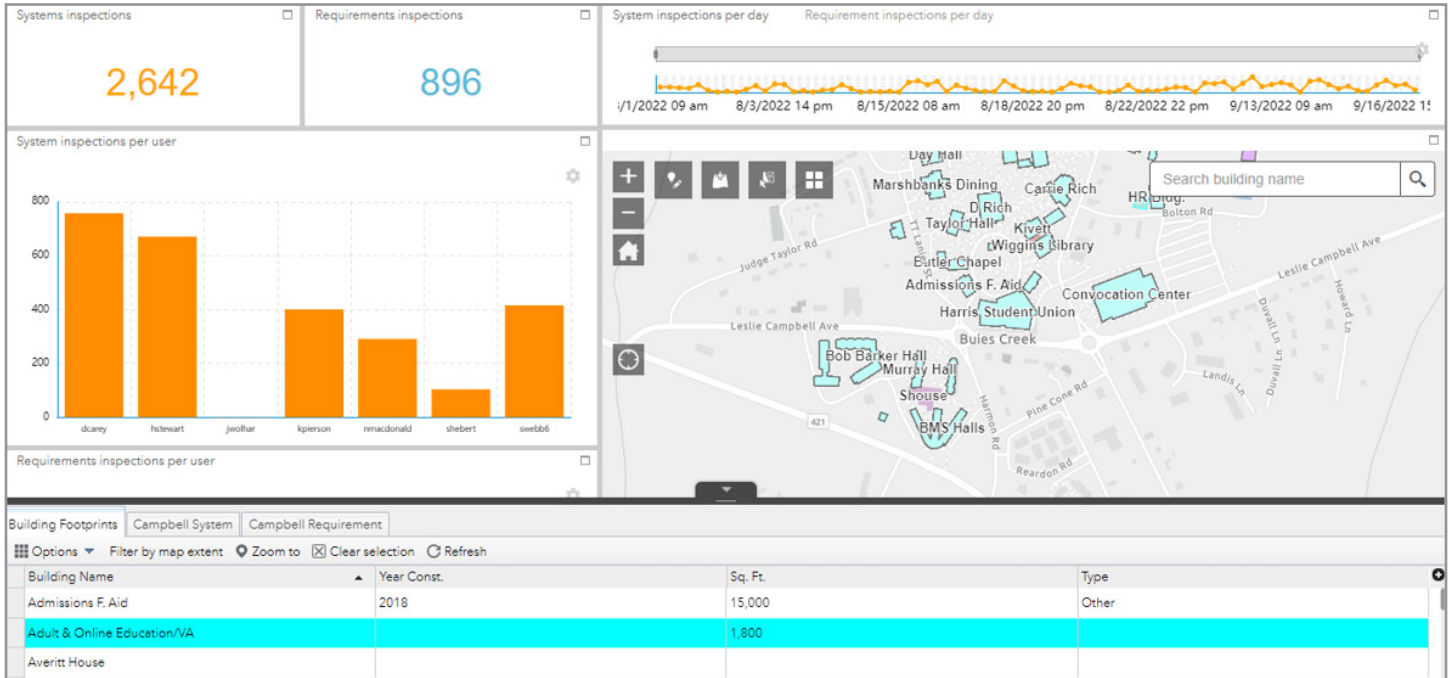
Systems inspections

2,642

Requirements inspections

896

System inspections per day    Requirement inspections per day

:/1/2022 09 am    8/3/2022 14 pm    8/15/2022 08 am    8/18/2022 20 pm    8/22/2022 22 pm    9/13/2022 09 am    9/16/2022 1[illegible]

System inspections per user

800
600
400
200
0

dcarey    hstewart    jwolhar    kpierson    nmacdonald    shebert    swebb6

Requirements inspections per user

Search building name

Day Hall
Marshbanks Dining
Carrie Rich
D Rich
HR Bldg.
Bolton Rd
Taylor Hall
Kivett
Wiggins Library
Judge Taylor Rd
TT Lanier St
Butler Chapel
Leslie Campbell Ave
Admissions F. Aid
Convocation Center
Harris Student Union
Leslie Campbell Ave
Buies Creek
Bob Barker Hall
Murray Hall
Duvall Ln
Howard Ln
Landis Ln
Duvall Ln
Pine Cone Rd
Shouse
421
BMS Halls
Harmon Rd
Reardon Rd

Building Footprints | Campbell System | Campbell Requirement

Options    Filter by map extent    Zoom to    Clear selection    Refresh

| Building Name | Year Const. | Sq. Ft. | Type |
|---|---|---|---|
| Admissions F. Aid | 2018 | 15,000 | Other |
| Adult & Online Education/VA | | 1,800 | |
| Averitt House | | | |